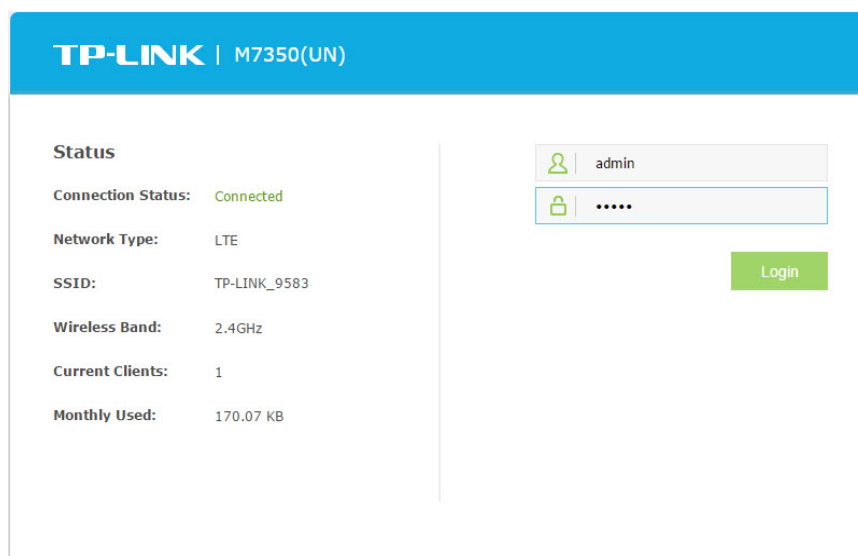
TP-LINK | M7350(UN)

Status

| | |
|---|---|
| Connection Status: | Connected |
| Network Type: | LTE |
| SSID: | TP-LINK_9583 |
| Wireless Band: | 2.4GHz |
| Current Clients: | 1 |
| Monthly Used: | 170.07 KB |

admin

•••••

Login